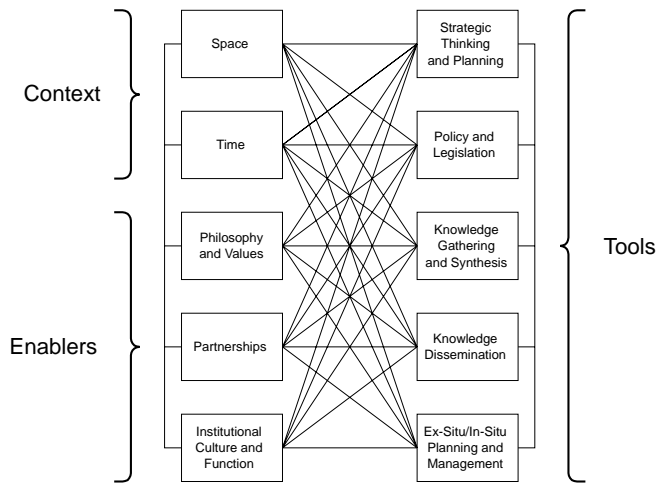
Context

Space

Time

Enablers

Philosophy and Values

Partnerships

Institutional Culture and Function

Strategic Thinking and Planning

Policy and Legislation

Knowledge Gathering and Synthesis

Knowledge Dissemination

Ex-Situ/In-Situ Planning and Management

Tools